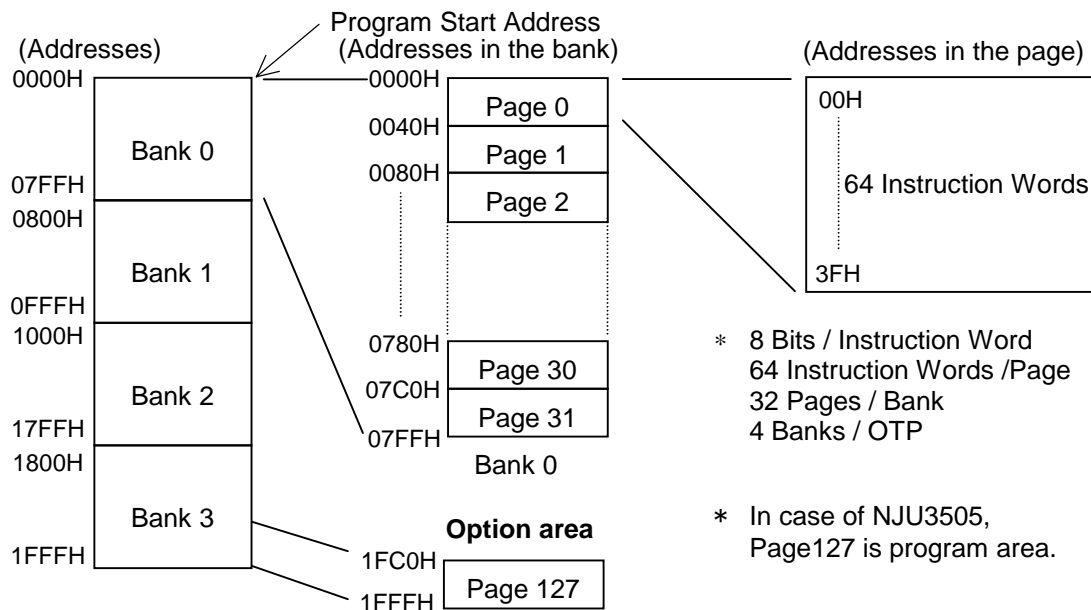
Program Start Address

(Addresses)

0000H

Bank 0

07FFH

0800H

Bank 1

0FFFH

1000H

Bank 2

17FFH

1800H

Bank 3

1FFFH

(Addresses in the bank)

0000H

Page 0

0040H

Page 1

0080H

Page 2

0780H

Page 30

07C0H

Page 31

07FFH

Bank 0

Option area

1FC0H

Page 127

1FFFH

(Addresses in the page)

00H

64 Instruction Words

3FH

∗ 8 Bits / Instruction Word
64 Instruction Words /Page
32 Pages / Bank
4 Banks / OTP

∗ In case of NJU3505,
Page127 is program area.